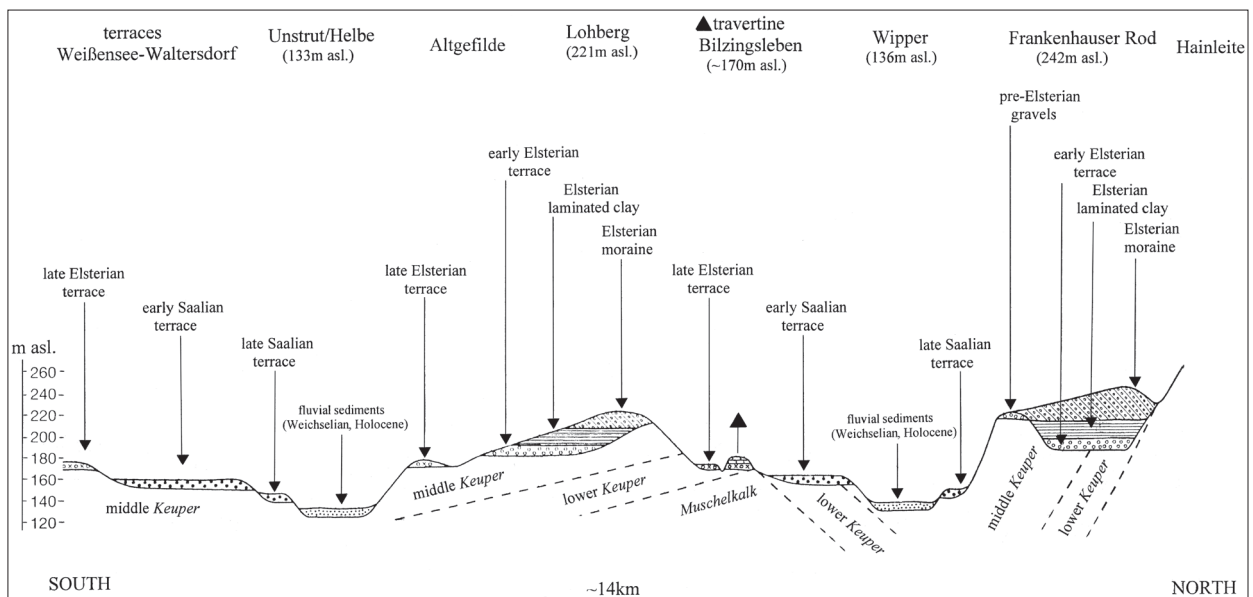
terraces Weißensee-Waltersdorf

Unstrut/Helbe (133m asl.)

Altgefilde

Lohberg (221m asl.)

▲travertine Bilzingsleben (~170m asl.)

Wipper (136m asl.)

Frankenhauser Rod (242m asl.)

Hainleite

pre-Elsterian gravels

early Elsterian terrace

Elsterian laminated clay

Elsterian moraine

early Elsterian terrace

Elsterian laminated clay

Elsterian moraine

late Elsterian terrace

early Saalian terrace

late Saalian terrace

late Elsterian terrace

late Elsterian terrace

early Saalian terrace

late Saalian terrace

m asl.

260

240

220

200

180

160

140

120

fluvial sediments (Weichselian, Holocene)

fluvial sediments (Weichselian, Holocene)

middle Keuper

middle Keuper

lower Keuper

Muschelkalk

lower Keuper

middle Keuper

lower Keuper

SOUTH

~14km

NORTH